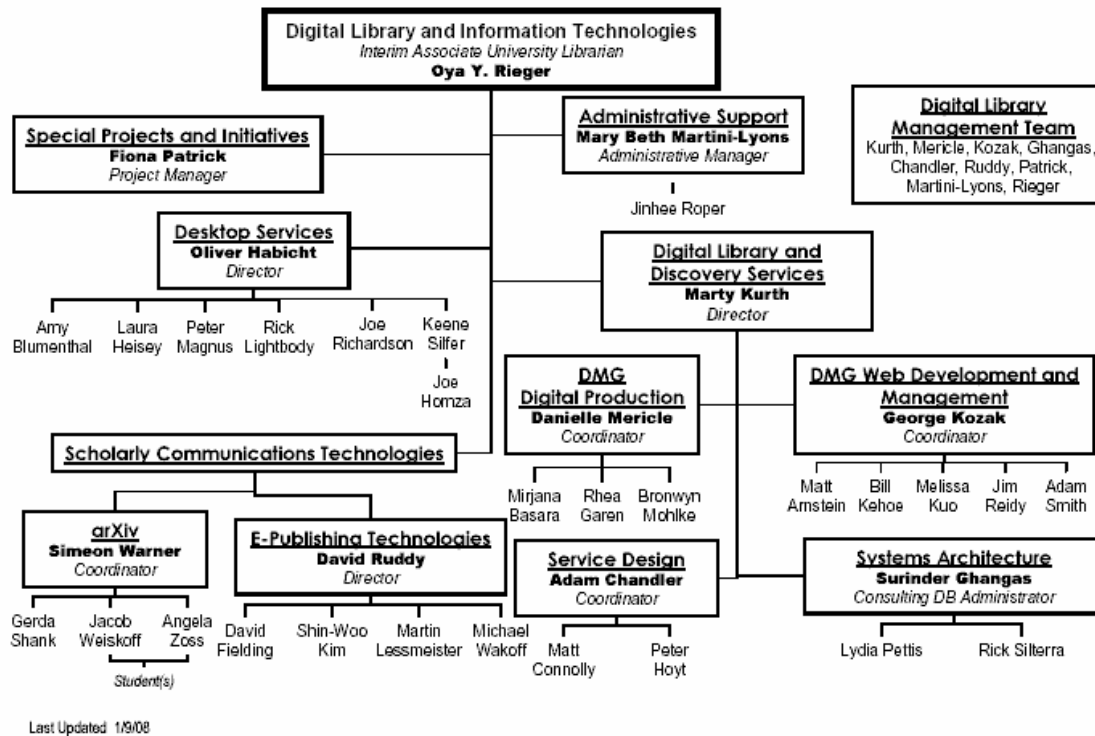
Digital Library and Information Technologies
Interim Associate University Librarian
Oya Y. Rieger

Special Projects and Initiatives
Fiona Patrick
Project Manager

Administrative Support
Mary Beth Martini-Lyons
Administrative Manager

Jinhee Roper

Digital Library Management Team
Kurth, Mericle, Kozak, Ghangas, Chandler, Ruddy, Patrick, Martini-Lyons, Rieger

Desktop Services
Oliver Habicht
Director

Amy Blumenthal
Laura Heisey
Peter Magnus
Rick Lightbody
Joe Richardson
Keene Silfer
Joe Homza

Digital Library and Discovery Services
Marty Kurth
Director

DMG Digital Production
Danielle Mericle
Coordinator

Mirjana Basara
Rhea Garen
Bronwyn Mohlke

DMG Web Development and Management
George Kozak
Coordinator

Matt Arnstein
Bill Kehoe
Melissa Kuo
Jim Reidy
Adam Smith

Scholarly Communications Technologies

arXiv
Simeon Warner
Coordinator

Gerda Shank
Jacob Weiskoff
Angela Zoss
Student(s)

E-Publishing Technologies
David Ruddy
Director

David Fielding
Shin-Woo Kim
Martin Lessmeister
Michael Wakoff

Service Design
Adam Chandler
Coordinator

Matt Connolly
Peter Hoyt

Systems Architecture
Surinder Ghangas
Consulting DB Administrator

Lydia Pettis
Rick Silterra

Last Updated 1/9/08